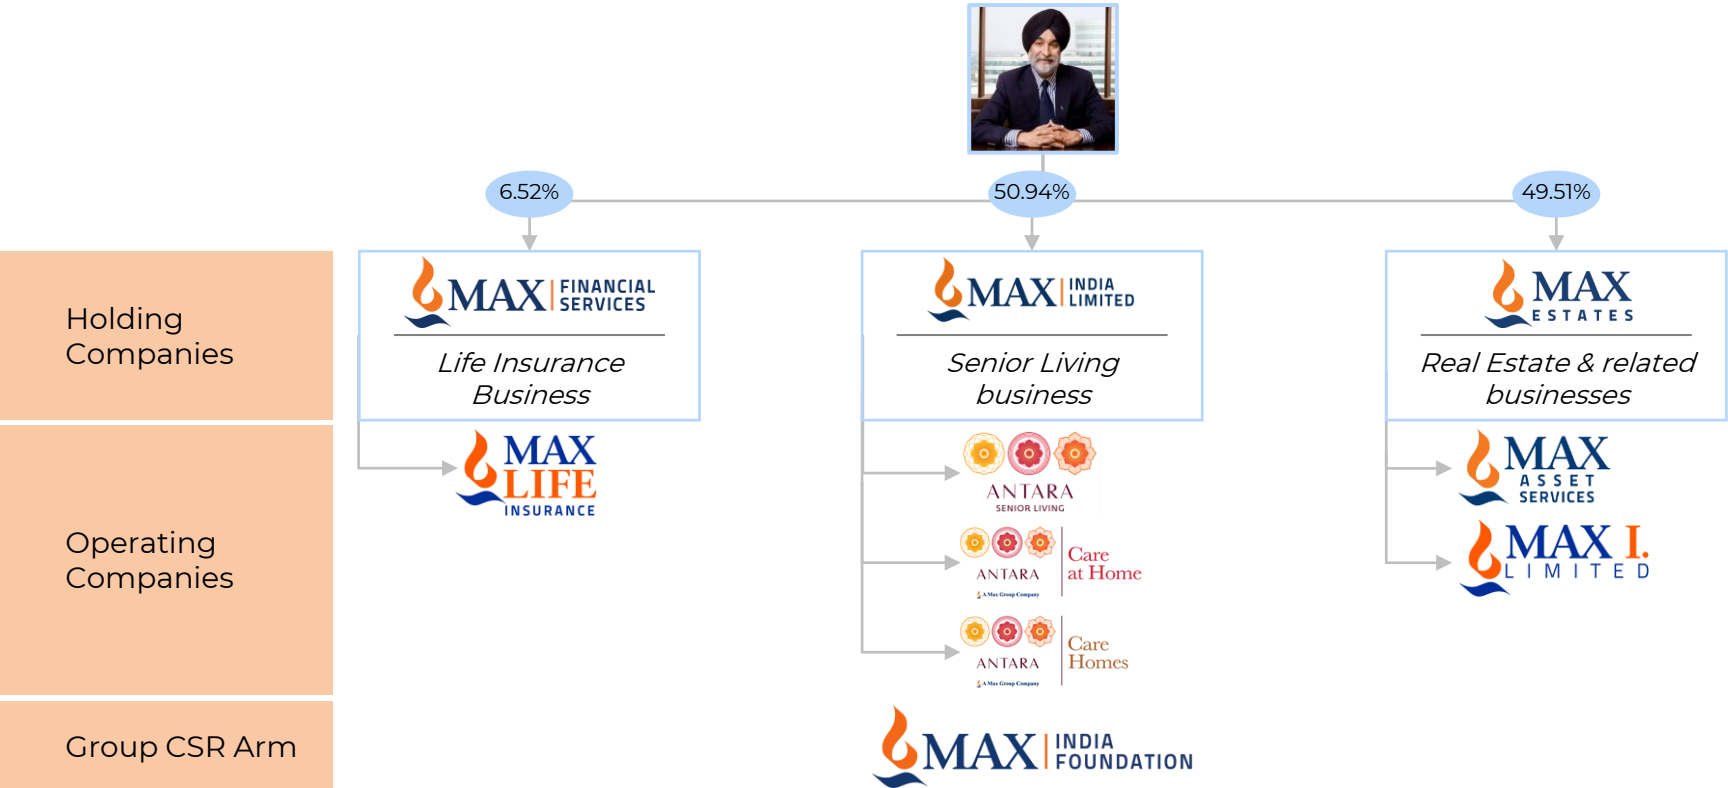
6.52%

50.94%

49.51%

Holding Companies

MAX FINANCIAL SERVICES

Life Insurance Business

MAX INDIA LIMITED

Senior Living business

MAX ESTATES

Real Estate & related businesses

Operating Companies

MAX LIFE INSURANCE

ANTARA SENIOR LIVING

ANTARA A Max Group Company Care at Home

ANTARA A Max Group Company Care Homes

MAX ASSET SERVICES

MAX I. LIMITED

Group CSR Arm

MAX INDIA FOUNDATION